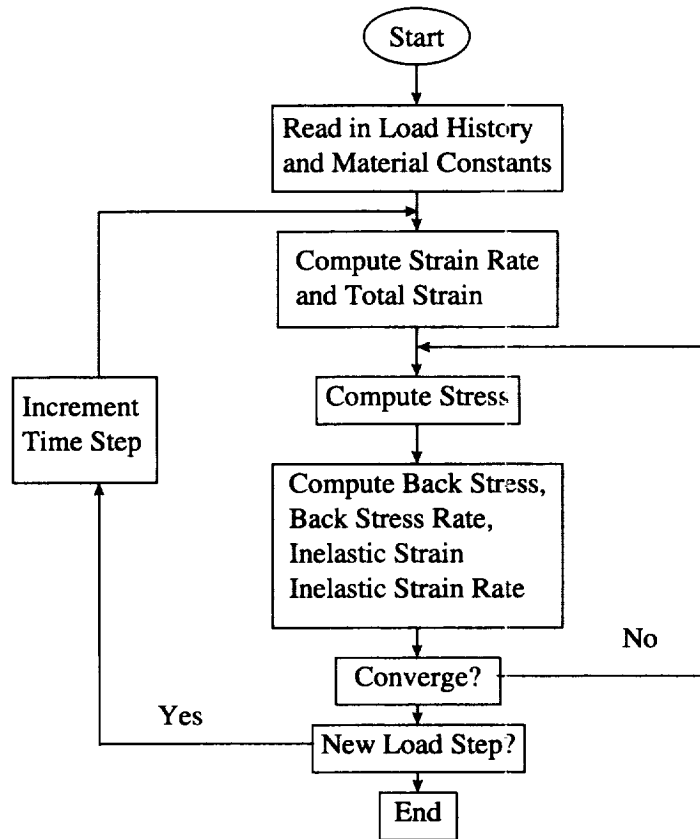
Start

Read in Load History and Material Constants

Compute Strain Rate and Total Strain

Increment Time Step

Compute Stress

Compute Back Stress, Back Stress Rate, Inelastic Strain Inelastic Strain Rate

No

Converge?

Yes

New Load Step?

End